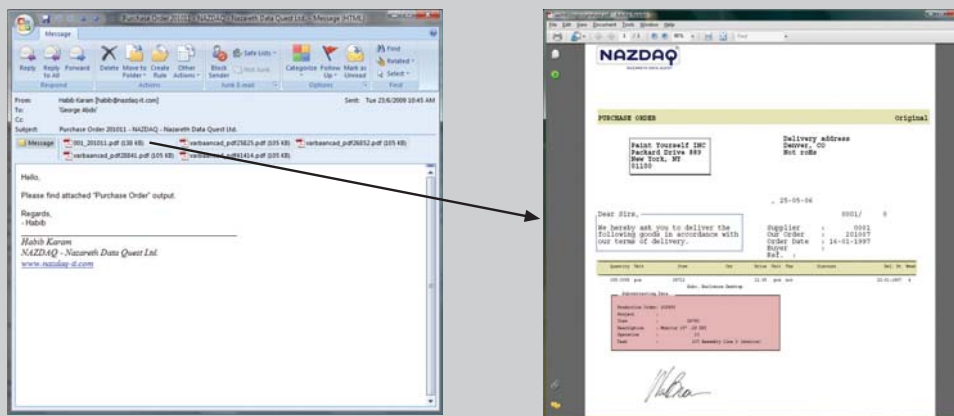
Purchase Order 201011 - NAZDAQ - Nazareth Data Quest Ltd. - Message (HTML)

Message

Reply Reply to All Forward Respond Delete Move to Folder Create Rule Other Actions Actions Block Sender Not Junk Junk E-mail Safe Lists Categorize Follow Up Mark as Unread Options Find Related Select Find

From: Habib Karam [habib@nazdaq-it.com] Sent: Tue 23/6/2009 10:45 AM
To: 'George Abdo'
Cc:
Subject: Purchase Order 201011 - NAZDAQ - Nazareth Data Quest Ltd.

Message 001_201011.pdf (138 KB) varbaancad_pdf25825.pdf (105 KB) varbaancad_pdf26852.pdf (105 KB) varbaancad_pdf28841.pdf (105 KB) varbaancad_pdf61414.pdf (105 KB)

Hello,

Please find attached "Purchase Order" output.

Regards,
- Habib

Habib Karam
NAZDAQ - Nazareth Data Quest Ltd.
www.nazdaq-it.com

File Edit View Document Tools Window Help

NAZDAQ

PURCHASE ORDER Original

Paint Yourself INC
Packard Drive 889
New York, NY
01150

Delivery address
Denver, CO
Not roHs

, 25-05-06

Dear Sirs, 0001/ 0

We hereby ask you to deliver the following goods in accordance with our terms of delivery.

Supplier : 0001
Our Order : 201007
Order Date : 16-01-1997
Buyer :
Ref. :

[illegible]